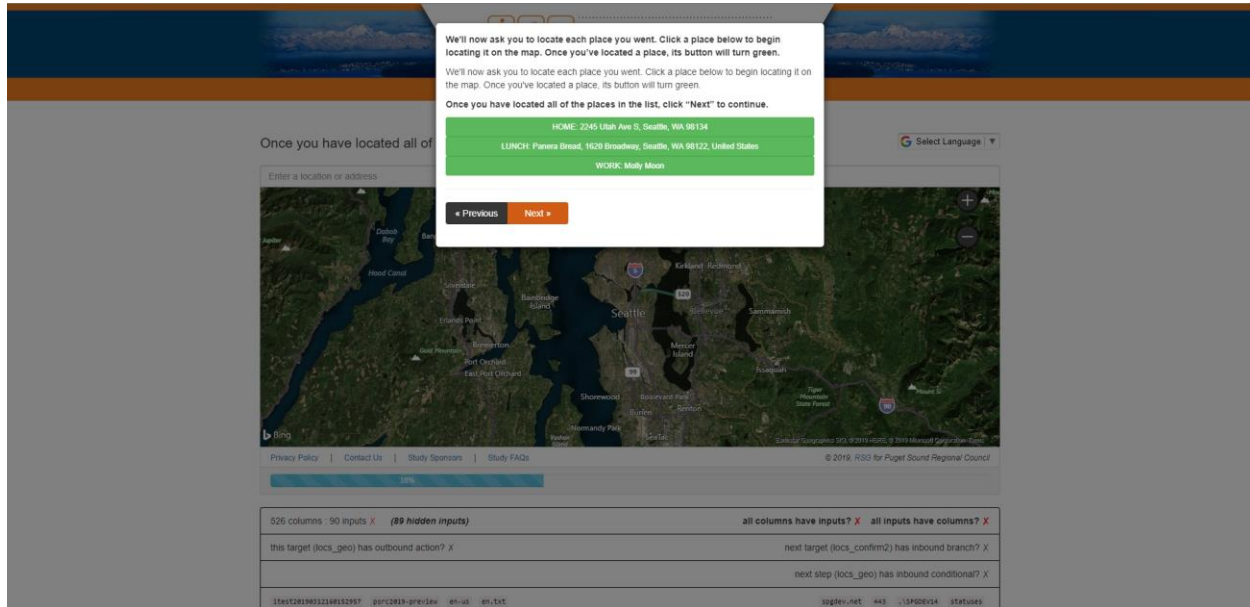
We'll now ask you to locate each place you went. Click a place below to begin locating it on the map. Once you've located a place, its button will turn green.

We'll now ask you to locate each place you went. Click a place below to begin locating it on the map. Once you've located a place, its button will turn green.

Once you have located all of the places in the list, click "Next" to continue.

HOME: 2245 Utah Ave S, Seattle, WA 98134

LUNCH: Panera Bread, 1620 Broadway, Seattle, WA 98122, United States

WORK: Molly Moon

« Previous

Next »

Once you have located all of

Select Language ▼

Enter a location or address

Dabob Bay

Hood Canal

Silverdale

Bainbridge Island

Kirkland

Redmond

Seattle

Bellevue

Sammamish

Erlands Point

Bremerton

Port Orchard

East Port Orchard

Mercer Island

Issaquah

Shorewood

Boulevard Park

Burien

Renton

Tiger Mountain State Forest

Normandy Park

SeaTac

Bing

Esri, HERE, © 2019 Microsoft Corporation

Privacy Policy | Contact Us | Study Sponsors | Study FAQs

© 2019, RSG for Puget Sound Regional Council

38%

526 columns : 90 inputs X (89 hidden inputs)

all columns have inputs? X all inputs have columns? X

this target (locs_geo) has outbound action? X

next target (locs_confirm2) has inbound branch? X

next step (locs_geo) has inbound conditional? X

itest20190312160152957 psrc2019-preview en-us en.txt

spgdev.net 443 .\SPGDEV14 statuses